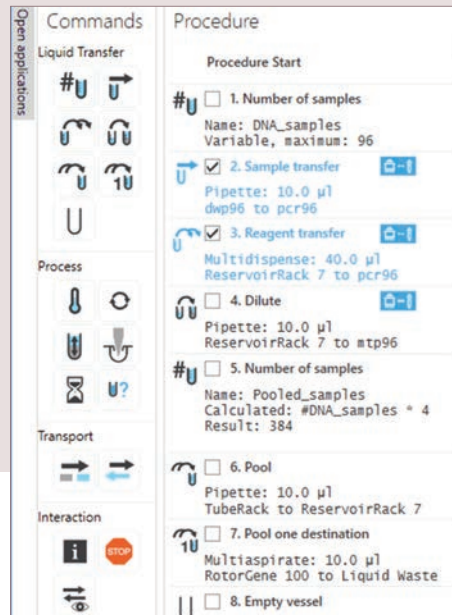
Open applications

Commands

Liquid Transfer

Process

Transport

Interaction

STOP

Procedure

Procedure Start

1. Number of samples

Name: DNA_samples
Variable, maximum: 96

2. Sample transfer

Pipette: 10.0 µl
dwp96 to pcr96

3. Reagent transfer

Multidispense: 40.0 µl
ReservoirRack 7 to pcr96

4. Dilute

Pipette: 10.0 µl
ReservoirRack 7 to mtp96

5. Number of samples

Name: Pooled_samples
Calculated: #DNA_samples * 4
Result: 384

6. Pool

Pipette: 10.0 µl
TubeRack to ReservoirRack 7

7. Pool one destination

Multiaspirate: 10.0 µl
RotorGene 100 to Liquid Waste

8. Empty vessel